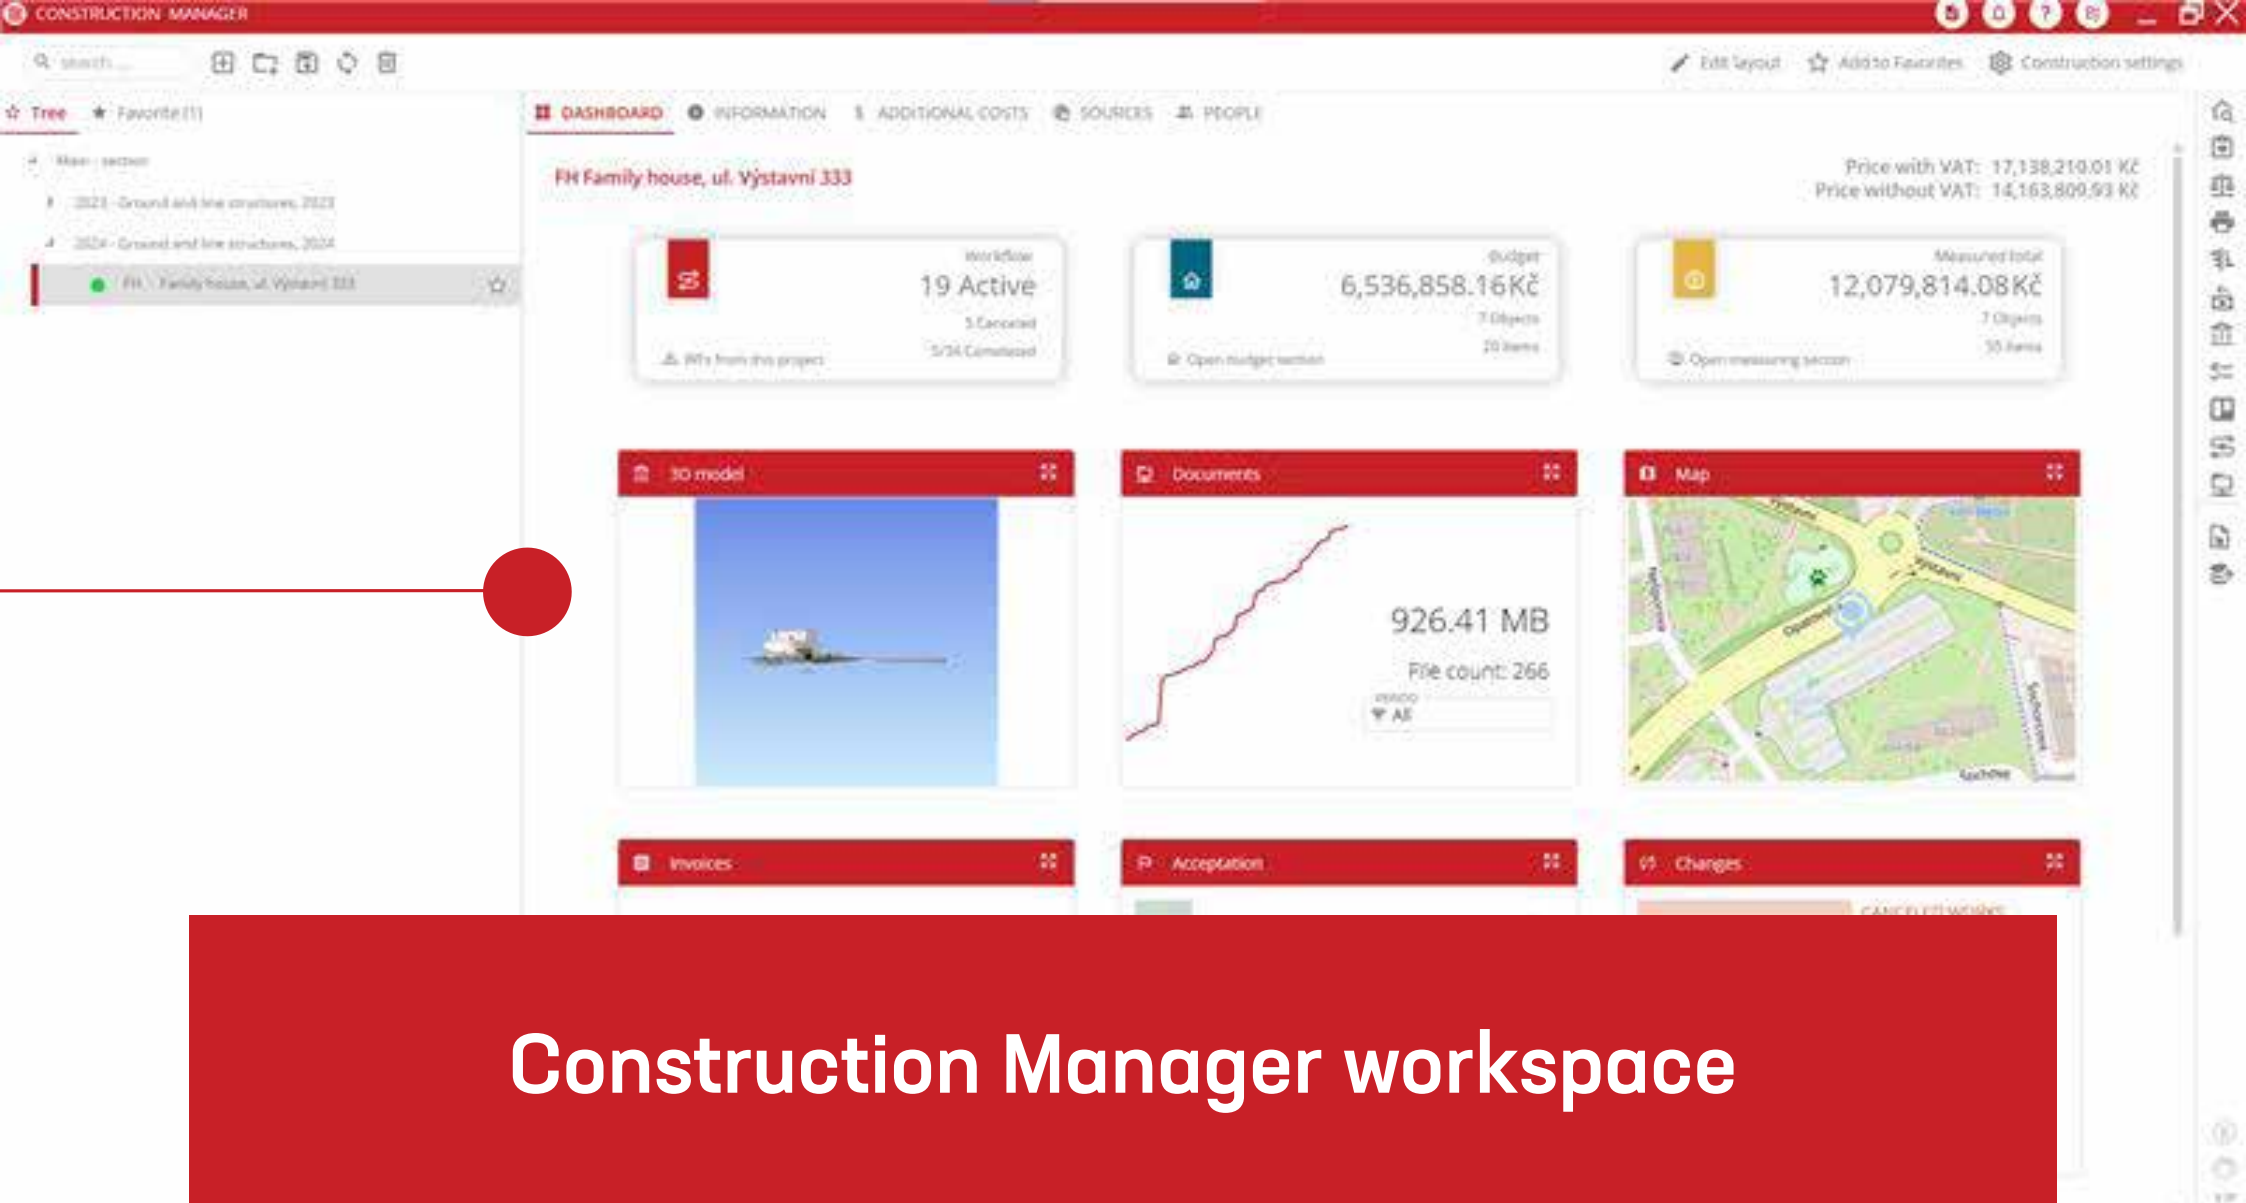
CONSTRUCTION MANAGER

Search ...

Edit layout
Add to Favorites
Construction settings

Tree
Favorite (1)

Main - section
2023 - Ground and line structures, 2023
2024 - Ground and line structures, 2024
FH - Family house, ul. Výstavní 333

DASHBOARD
INFORMATION
ADDITIONAL COSTS
SOURCES
PEOPLE

FH Family house, ul. Výstavní 333

Price with VAT: 17,138,210.01 Kč
Price without VAT: 14,163,809.93 Kč

Workflow
19 Active
5 Canceled
5/34 Completed
WFs from this project

Budget
6,536,858.16 Kč
7 Objects
20 Items
Open budget section

Measured total
12,079,814.08 Kč
7 Objects
55 Items
Open measuring section

3D model

Documents
926.41 MB
File count: 266
Period
All

Map

Invoices

Acceptation

Changes

Construction Manager workspace